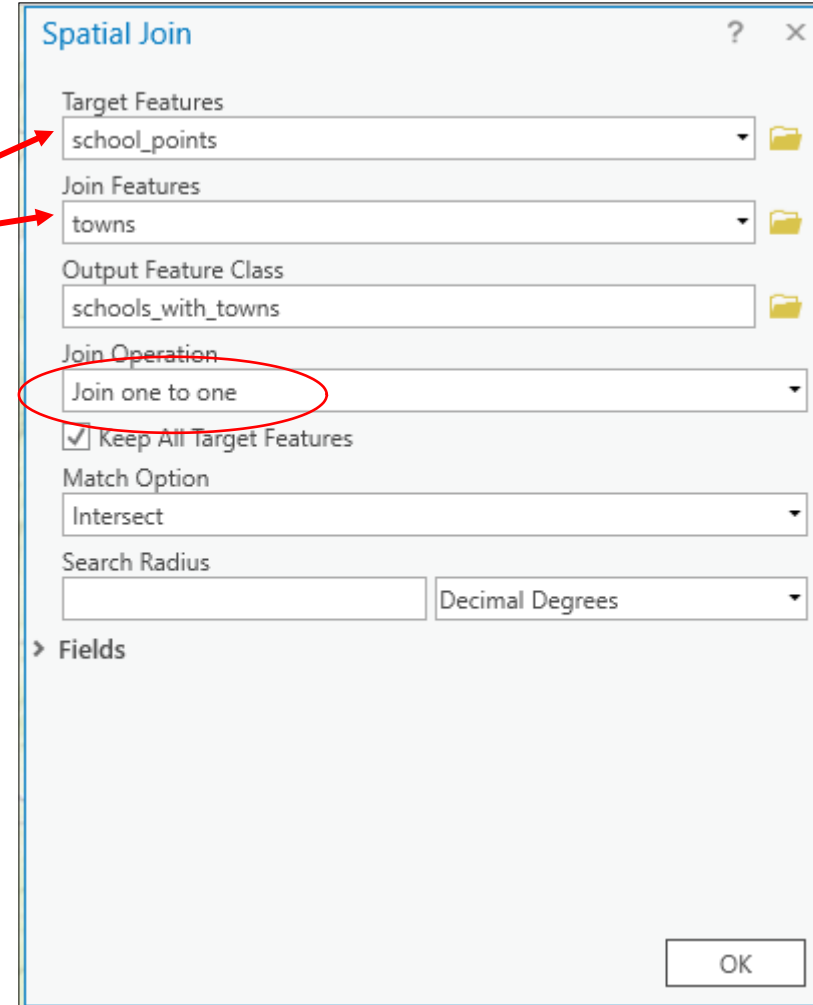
Spatial Join ? ×

Target Features
school_points

Join Features
towns

Output Feature Class
schools_with_towns

Join Operation
Join one to one

Keep All Target Features

Match Option
Intersect

Search Radius
Decimal Degrees

Fields

OK